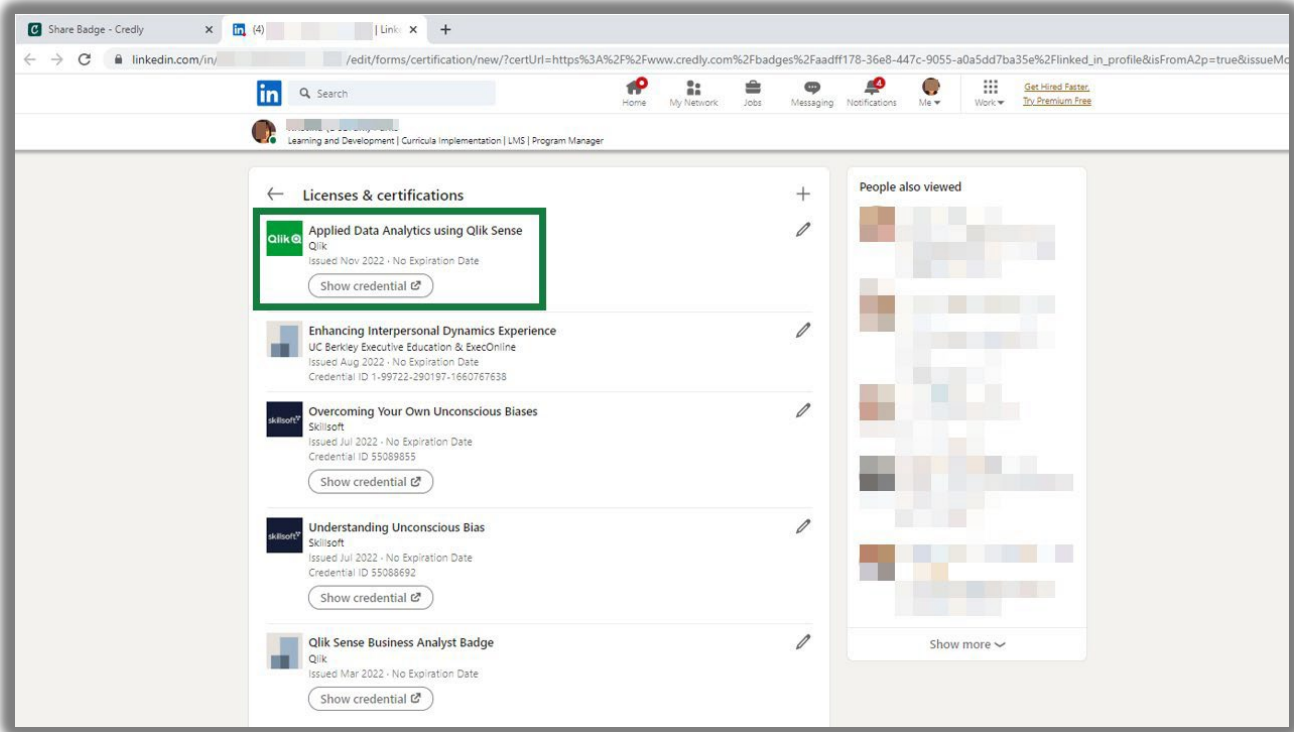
Share Badge - Credly
(4) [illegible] | Linke

linkedin.com/in/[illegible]/edit/forms/certification/new/?certUrl=https%3A%2F%2Fwww.credly.com%2Fbadges%2Faadff178-36e8-447c-9055-a0a5dd7ba35e%2Flinked_in_profile&isFromA2p=true&issueMo

in
Search
Home
My Network
Jobs
Messaging
4
Notifications
Me
Work
Get Hired Faster.
Try Premium Free

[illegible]
Learning and Development | Curricula Implementation | LMS | Program Manager

Licenses & certifications

Qlik
Applied Data Analytics using Qlik Sense
Qlik
Issued Nov 2022 · No Expiration Date
Show credential

Enhancing Interpersonal Dynamics Experience
UC Berkley Executive Education & ExecOnline
Issued Aug 2022 · No Expiration Date
Credential ID 1-99722-290197-1660767638

skillsoft
Overcoming Your Own Unconscious Biases
Skillsoft
Issued Jul 2022 · No Expiration Date
Credential ID 55089855
Show credential

skillsoft
Understanding Unconscious Bias
Skillsoft
Issued Jul 2022 · No Expiration Date
Credential ID 55088692
Show credential

Qlik Sense Business Analyst Badge
Qlik
Issued Mar 2022 · No Expiration Date
Show credential

People also viewed

Show more